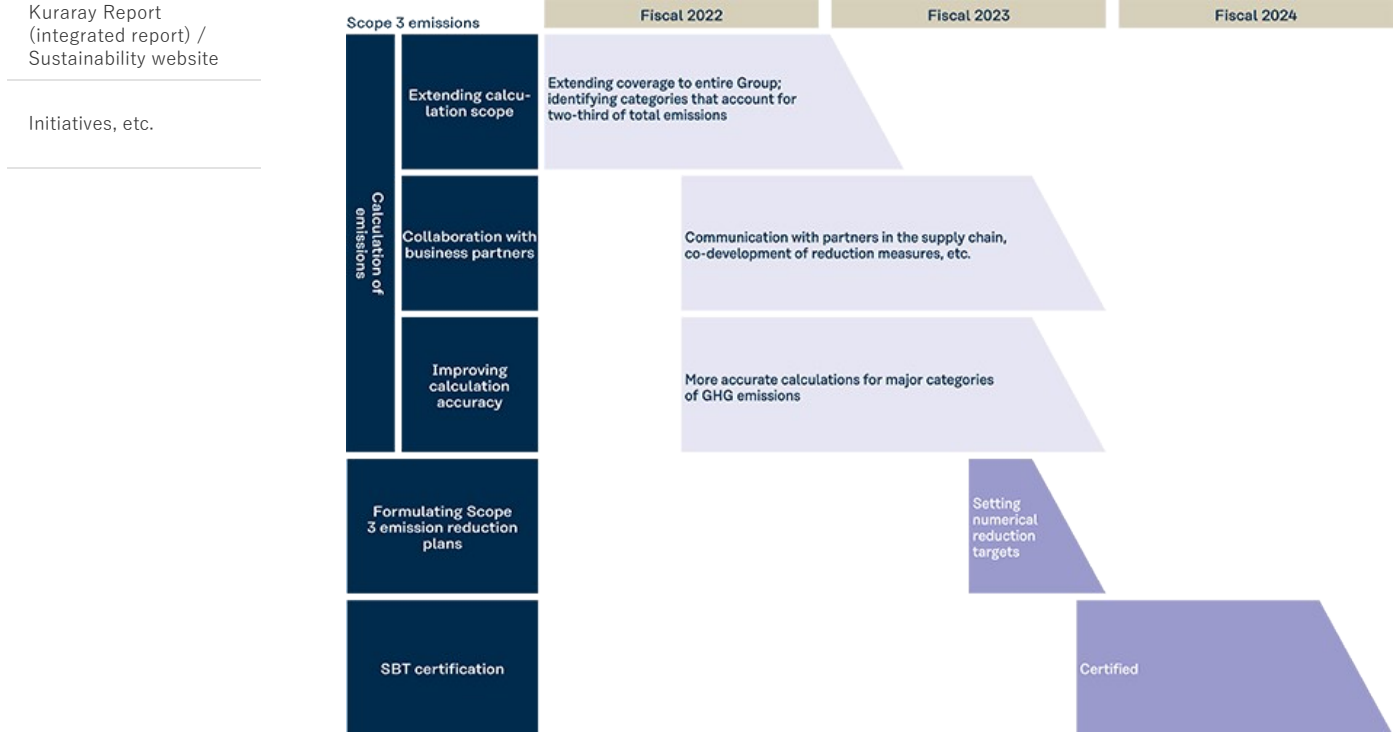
Kuraray Report (integrated report) / Sustainability website

Initiatives, etc.

Scope 3 emissions

Fiscal 2022

Fiscal 2023

Fiscal 2024

Calculation of emissions

Extending calculation scope

Extending coverage to entire Group; identifying categories that account for two-third of total emissions

Collaboration with business partners

Communication with partners in the supply chain, co-development of reduction measures, etc.

Improving calculation accuracy

More accurate calculations for major categories of GHG emissions

Formulating Scope 3 emission reduction plans

Setting numerical reduction targets

SBT certification

Certified